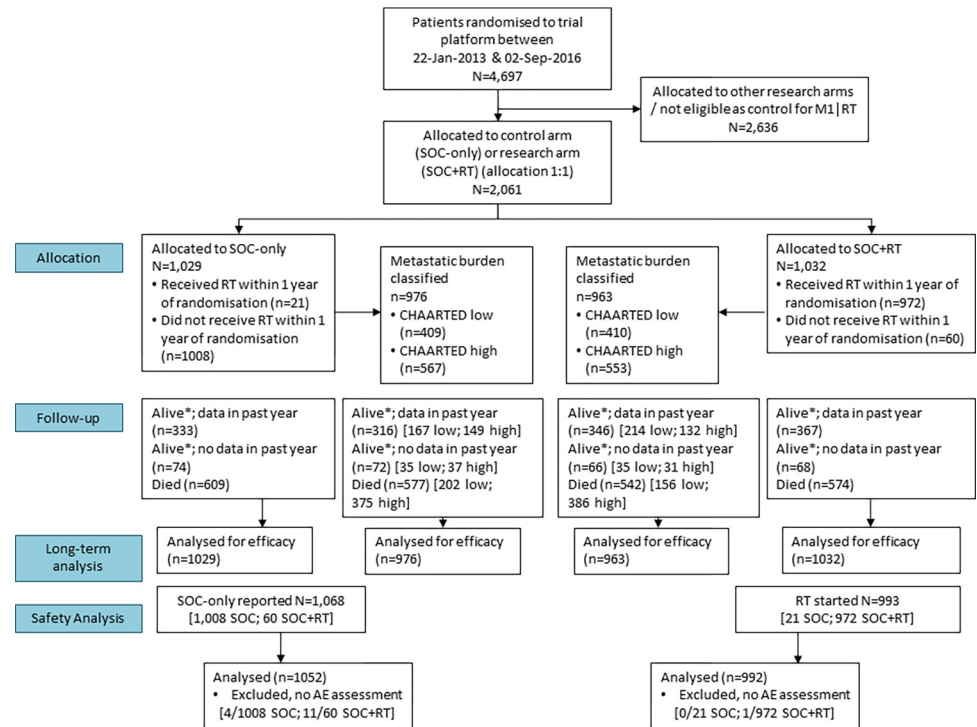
Patients randomised to trial platform between 22-Jan-2013 & 02-Sep-2016
N=4,697

Allocated to other research arms / not eligible as control for M1|RT
N=2,636

Allocated to control arm (SOC-only) or research arm (SOC+RT) (allocation 1:1)
N=2,061

Allocation

Allocated to SOC-only
N=1,029
• Received RT within 1 year of randomisation (n=21)
• Did not receive RT within 1 year of randomisation (n=1008)

Metastatic burden classified
n=976
• CHAARTED low (n=409)
• CHAARTED high (n=567)

Metastatic burden classified
n=963
• CHAARTED low (n=410)
• CHAARTED high (n=553)

Allocated to SOC+RT
N=1,032
• Received RT within 1 year of randomisation (n=972)
• Did not receive RT within 1 year of randomisation (n=60)

Follow-up

Alive*; data in past year (n=333)
Alive*; no data in past year (n=74)
Died (n=609)

Alive*; data in past year (n=316) [167 low; 149 high]
Alive*; no data in past year (n=72) [35 low; 37 high]
Died (n=577) [202 low; 375 high]

Alive*; data in past year (n=346) [214 low; 132 high]
Alive*; no data in past year (n=66) [35 low; 31 high]
Died (n=542) [156 low; 386 high]

Alive*; data in past year (n=367)
Alive*; no data in past year (n=68)
Died (n=574)

Long-term analysis

Analysed for efficacy (n=1029)

Analysed for efficacy (n=976)

Analysed for efficacy (n=963)

Analysed for efficacy (n=1032)

Safety Analysis

SOC-only reported N=1,068
[1,008 SOC; 60 SOC+RT]

RT started N=993
[21 SOC; 972 SOC+RT]

Analysed (n=1052)
• Excluded, no AE assessment [4/1008 SOC; 11/60 SOC+RT]

Analysed (n=992)
• Excluded, no AE assessment [0/21 SOC; 1/972 SOC+RT]